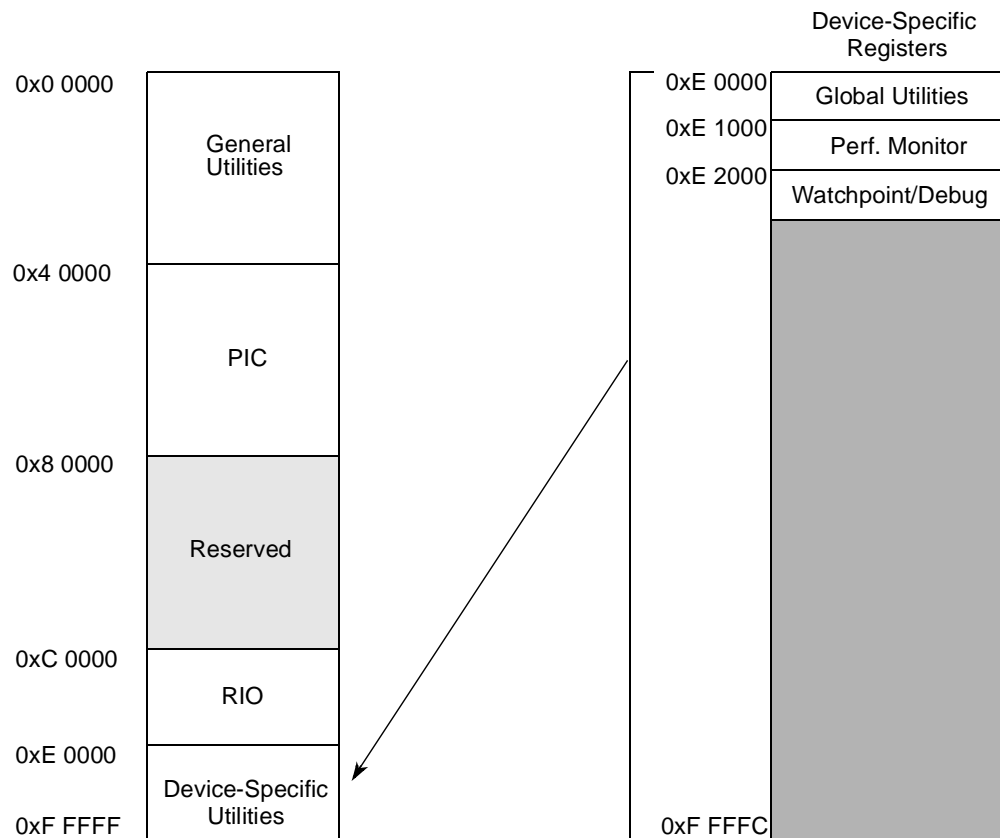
Device-Specific Registers

0x0 0000

General Utilities

0x4 0000

PIC

0x8 0000

Reserved

0xC 0000

RIO

0xE 0000

Device-Specific Utilities

0xF FFFF

0xE 0000

Global Utilities

0xE 1000

Perf. Monitor

0xE 2000

Watchpoint/Debug

0xF FFFC